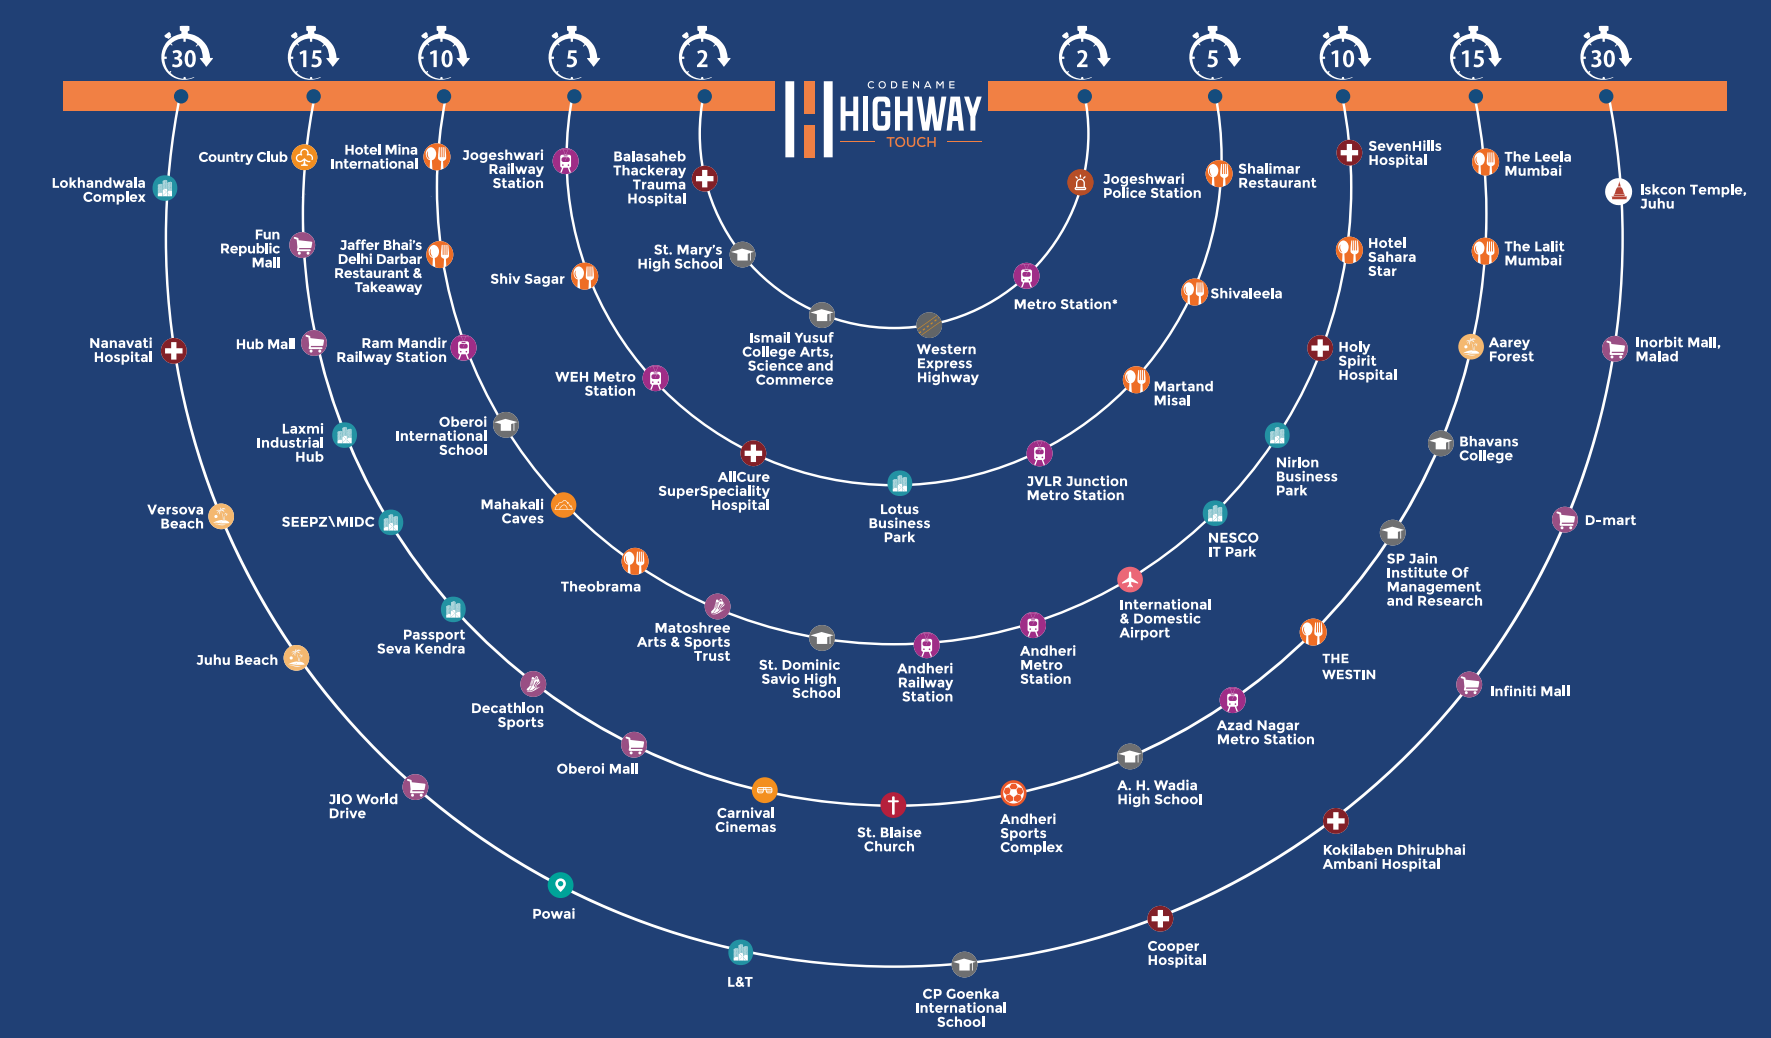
30 15 10 5 2

CODENAME
HIGHWAY
TOUCH

2 5 10 15 30

Lokhandwala Complex
Country Club
Hotel Mina International
Jogeshwari Railway Station
Balasaheb Thackeray Trauma Hospital
Jogeshwari Police Station
Shalimar Restaurant
SevenHills Hospital
The Leela Mumbai
Iskcon Temple, Juhu

Fun Republic Mall
Jaffer Bhai's Delhi Darbar Restaurant & Takeaway
Shiv Sagar
St. Mary's High School
Metro Station*
Shivaleela
Hotel Sahara Star
The Lalit Mumbai

Nanavati Hospital
Hub Mall
Ram Mandir Railway Station
Ismail Yusuf College Arts, Science and Commerce
Western Express Highway
Holy Spirit Hospital
Aarey Forest
Inorbit Mall, Malad

WEH Metro Station
Martand Misal
Laxmi Industrial Hub
Oberoi International School
Bhavans College
Nirlon Business Park

Versova Beach
SEEPZ\MIDC
Mahakali Caves
AllCure SuperSpeciality Hospital
Lotus Business Park
JVLR Junction Metro Station
NESCO IT Park
D-mart

Theobrama
SP Jain Institute Of Management and Research
International & Domestic Airport

Juhu Beach
Passport Seva Kendra
Matoshree Arts & Sports Trust
St. Dominic Savio High School
Andheri Railway Station
Andheri Metro Station
THE WESTIN
Infiniti Mall

Decathlon Sports
Azad Nagar Metro Station
Oberoi Mall
A. H. Wadia High School
JIO World Drive
Carnival Cinemas
St. Blaise Church
Andheri Sports Complex
Kokilaben Dhirubhai Ambani Hospital

Powai
Cooper Hospital
L&T
CP Goenka International School